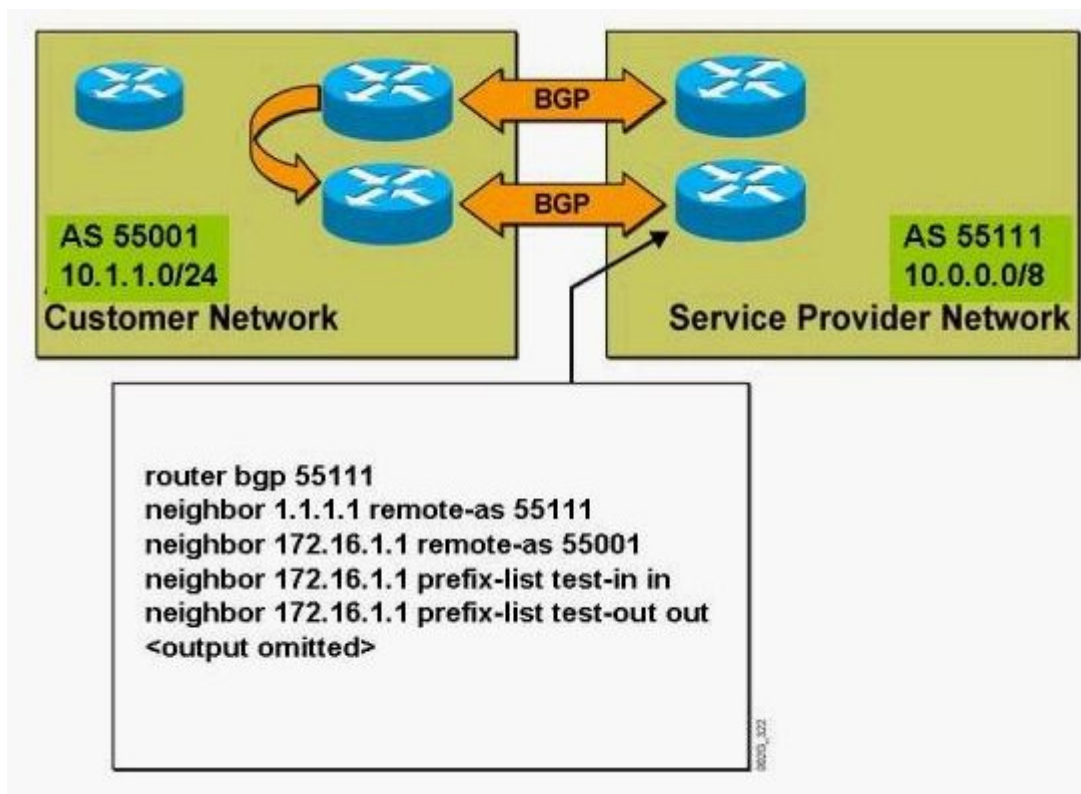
BGP
BGP
AS 55001
10.1.1.0/24
Customer Network
AS 55111
10.0.0.0/8
Service Provider Network

router bgp 55111
neighbor 1.1.1.1 remote-as 55111
neighbor 172.16.1.1 remote-as 55001
neighbor 172.16.1.1 prefix-list test-in in
neighbor 172.16.1.1 prefix-list test-out out
<output omitted>

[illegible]